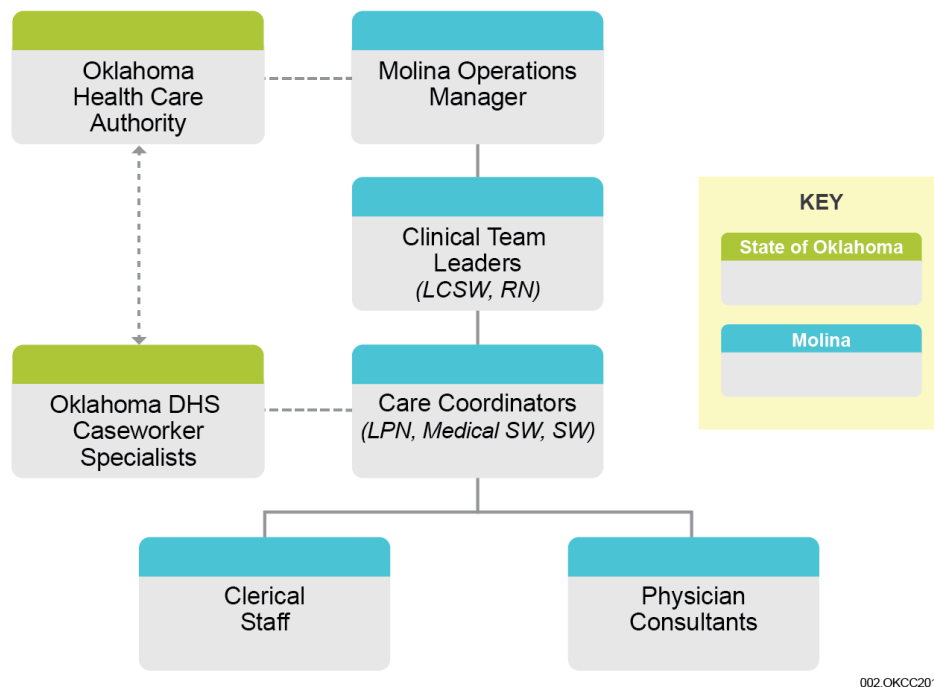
Oklahoma Health Care Authority

Molina Operations Manager

Clinical Team Leaders
*(LCSW, RN)*

KEY

State of Oklahoma

Molina

Oklahoma DHS Caseworker Specialists

Care Coordinators
*(LPN, Medical SW, SW)*

Clerical Staff

Physician Consultants

002.OKCC20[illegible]